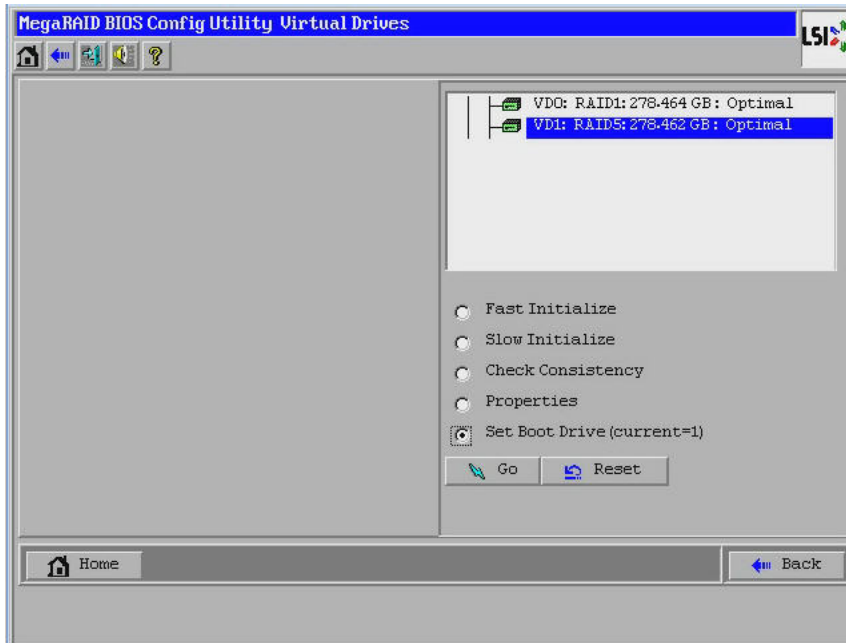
MegaRAID BIOS Config Utility Virtual Drives

LSI

?

VD0: RAID1: 278.464 GB: Optimal
VD1: RAID5: 278.462 GB: Optimal

Fast Initialize
Slow Initialize
Check Consistency
Properties
Set Boot Drive (current=1)

Go
Reset

Home
Back